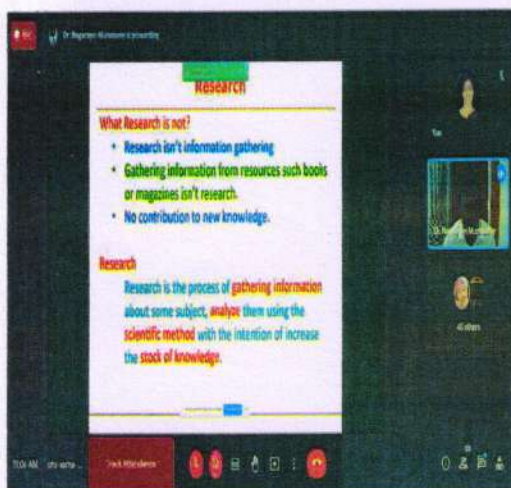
Research

What Research is not?

• Research isn't information gathering
• Gathering information from resources such books or magazines isn't research.
• No contribution to new knowledge.

Research

Research is the process of gathering information about some subject, analyze them using the scientific method with the intention of increase the stock of knowledge.

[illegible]

You

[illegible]

Track Attendance